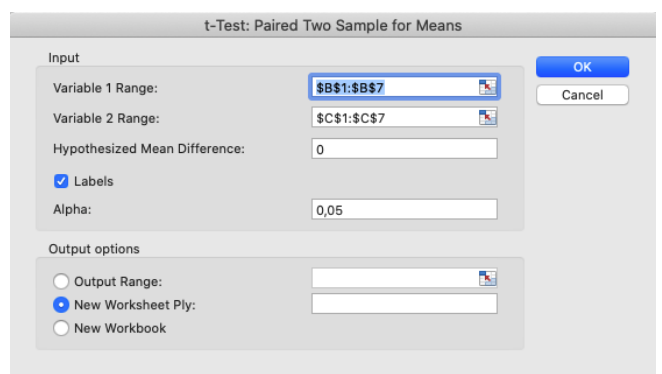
t-Test: Paired Two Sample for Means

Input

Variable 1 Range: $B$1:$B$7

Variable 2 Range: $C$1:$C$7

Hypothesized Mean Difference: 0

Labels

Alpha: 0,05

Output options

Output Range:

New Worksheet Ply:

New Workbook

OK

Cancel